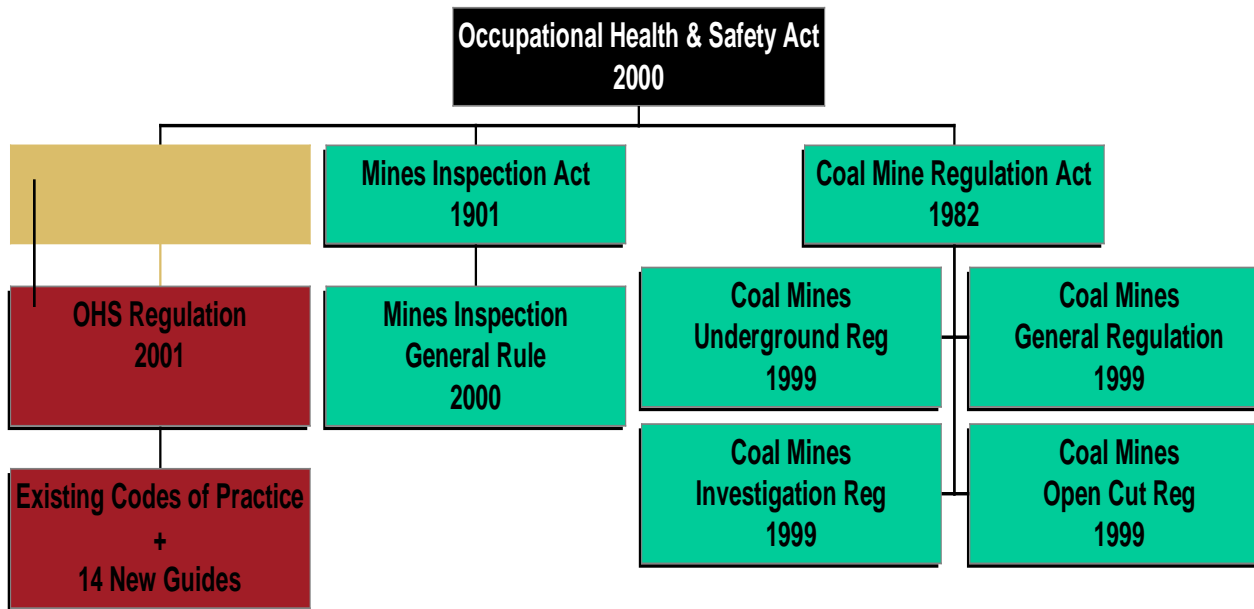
Occupational Health & Safety Act
2000

Mines Inspection Act
1901

Coal Mine Regulation Act
1982

OHS Regulation
2001

Mines Inspection
General Rule
2000

Coal Mines
Underground Reg
1999

Coal Mines
General Regulation
1999

Existing Codes of Practice
+
14 New Guides

Coal Mines
Investigation Reg
1999

Coal Mines
Open Cut Reg
1999